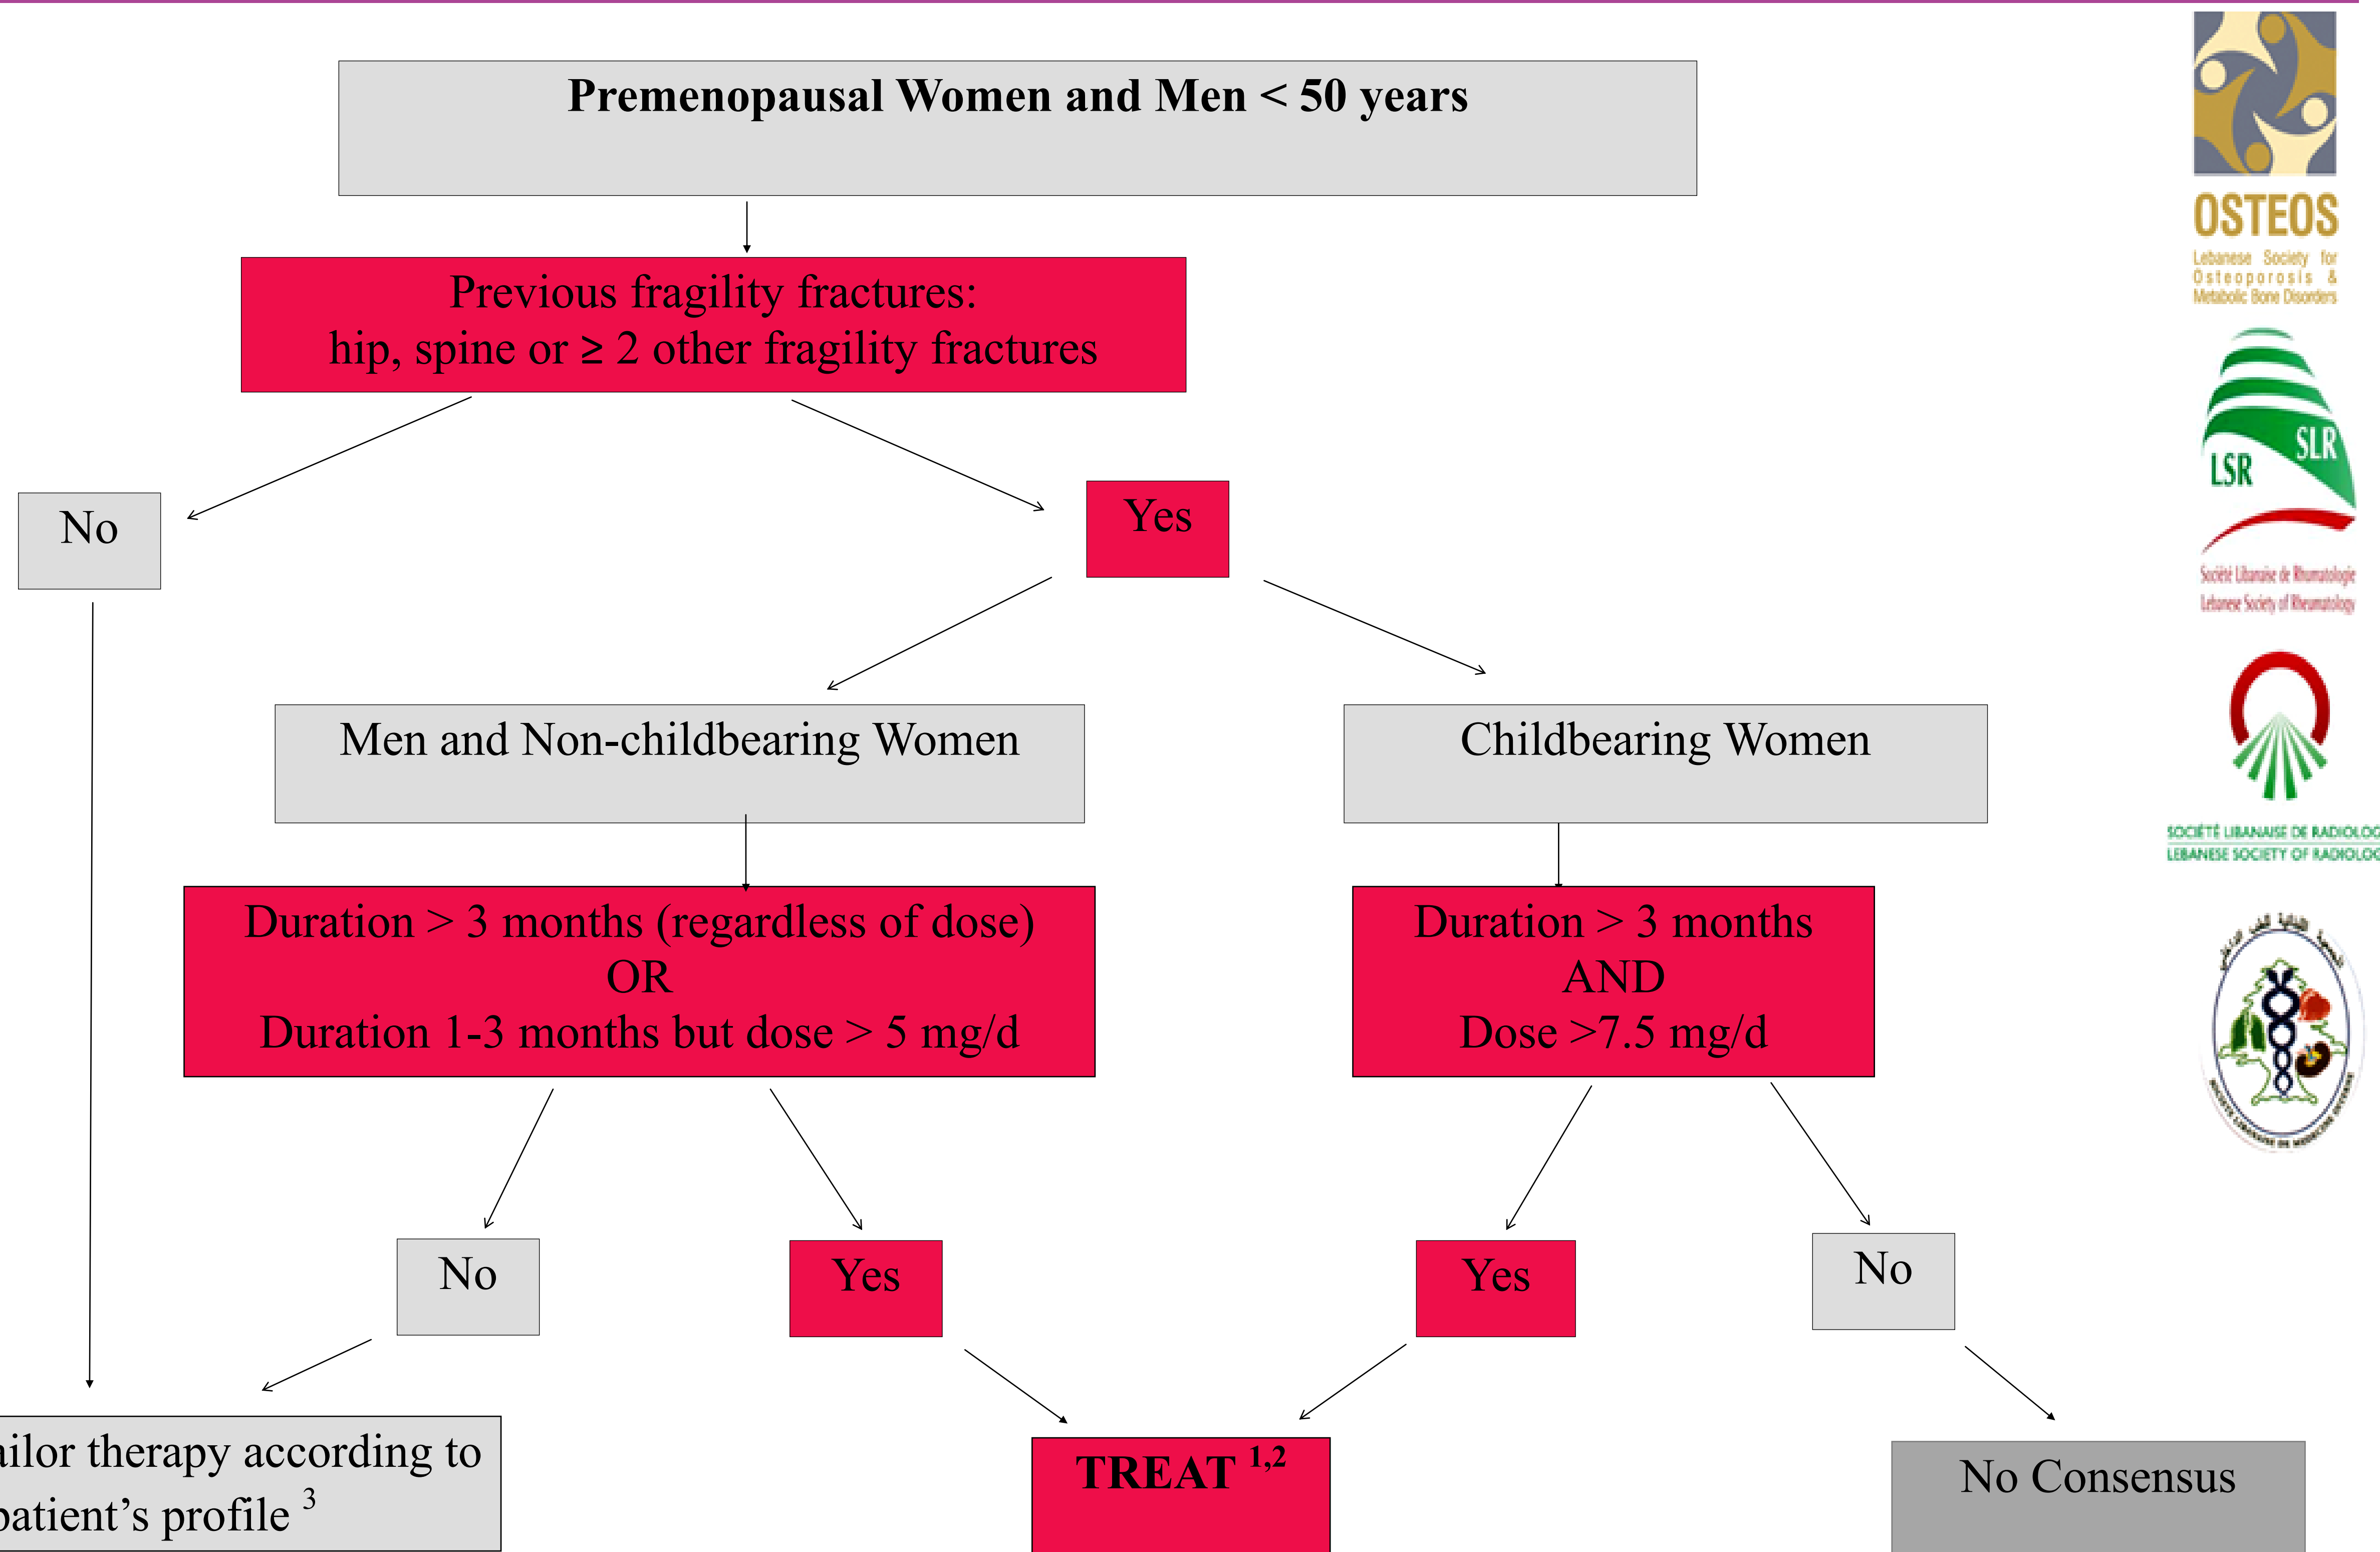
Premenopausal Women and Men < 50 years

Previous fragility fractures:
hip, spine or ≥ 2 other fragility fractures

No

Yes

Men and Non-childbearing Women

Childbearing Women

Duration > 3 months (regardless of dose)
OR
Duration 1-3 months but dose > 5 mg/d

Duration > 3 months
AND
Dose >7.5 mg/d

No

Yes

Yes

No

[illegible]ilor therapy according to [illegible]atient's profile $^3$

TREAT $^{1,2}$

No Consensus

OSTEOS
Lebanese Society for Osteoporosis & Metabolic Bone Disorders

LSR SLR
Société Libanaise de Rhumatologie
Lebanese Society of Rheumatology

SOCIÉTÉ LIBANAISE DE RADIOLOG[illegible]
LEBANESE SOCIETY OF RADIOLOG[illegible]